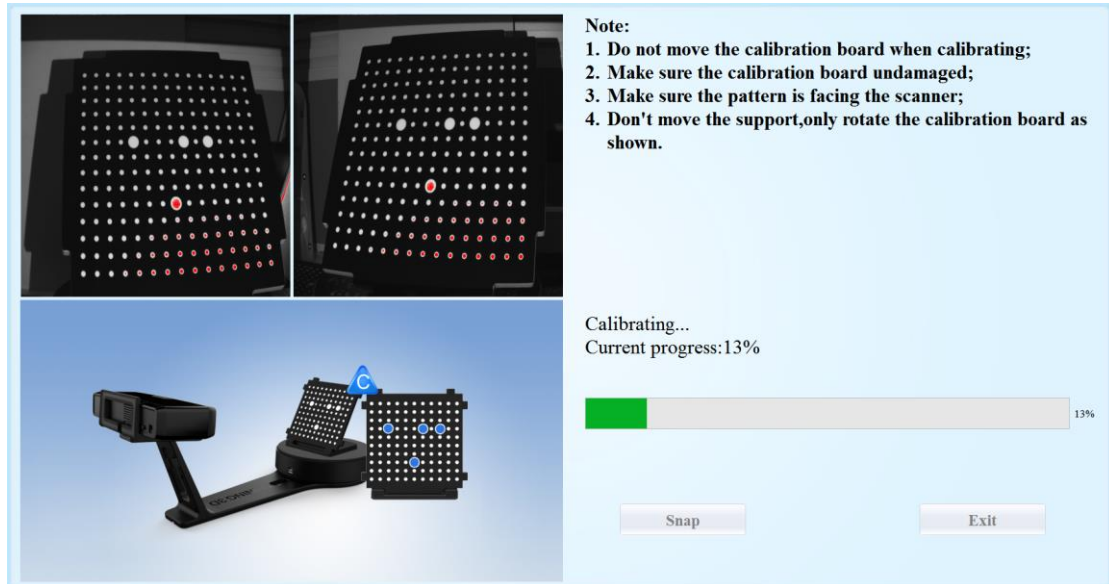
C

Note:
1. Do not move the calibration board when calibrating;
2. Make sure the calibration board undamaged;
3. Make sure the pattern is facing the scanner;
4. Don't move the support,only rotate the calibration board as shown.

Calibrating...
Current progress:13%

13%

Snap

Exit